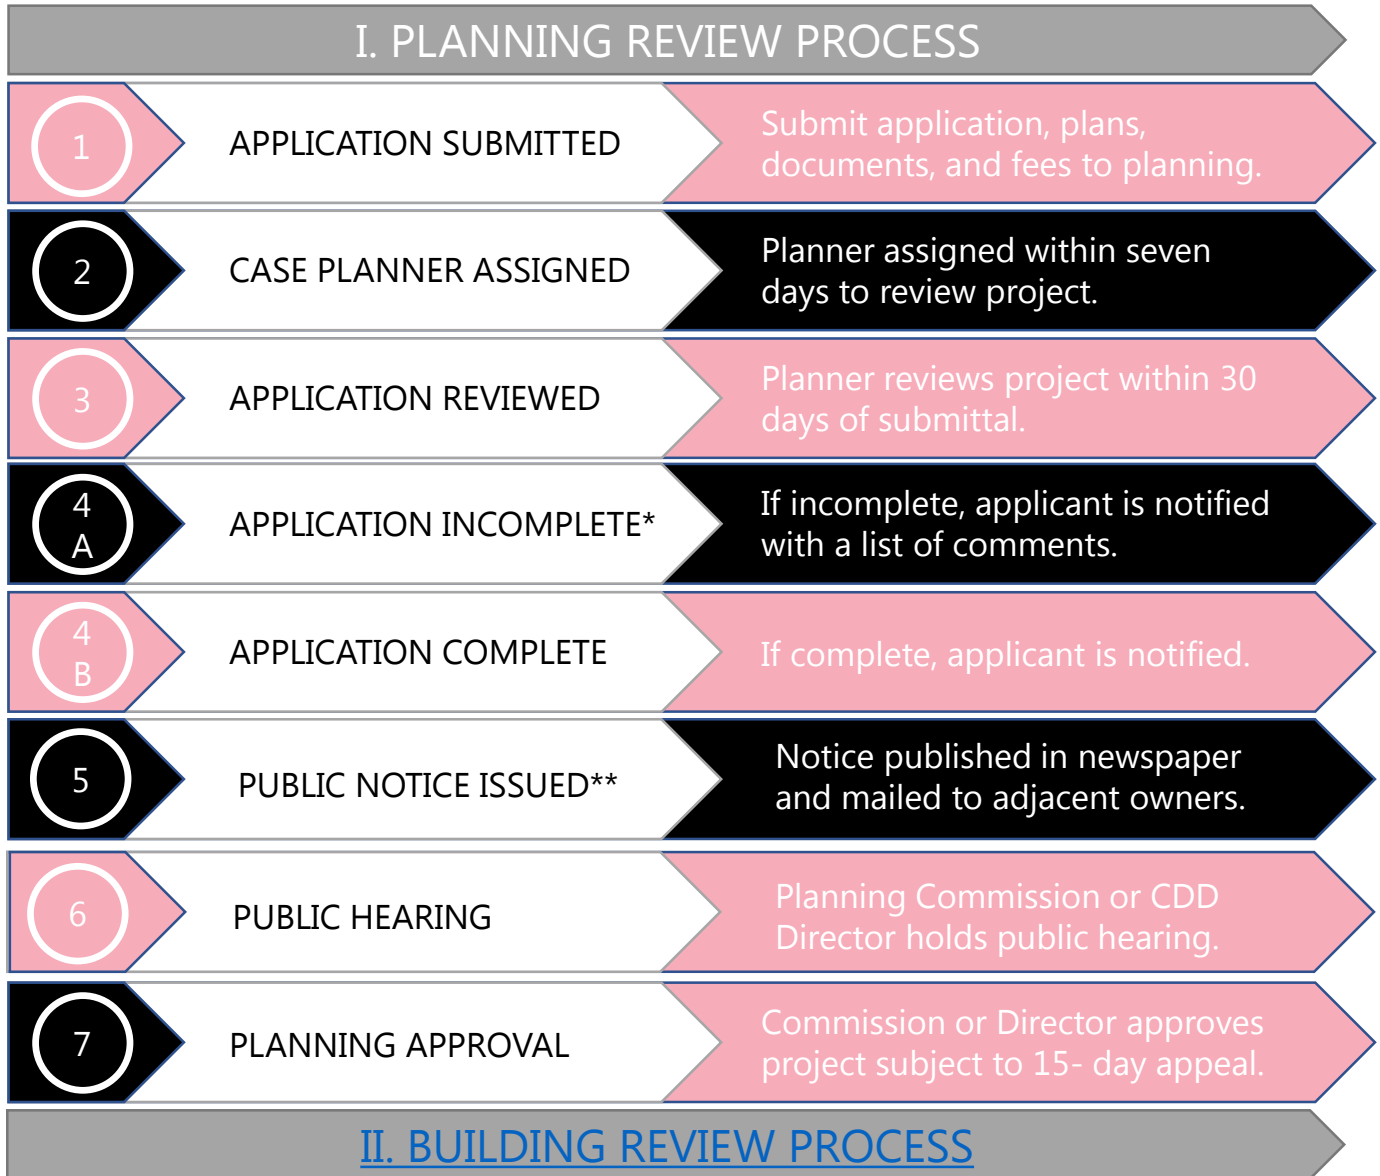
I. PLANNING REVIEW PROCESS

1 APPLICATION SUBMITTED Submit application, plans, documents, and fees to planning.

2 CASE PLANNER ASSIGNED Planner assigned within seven days to review project.

3 APPLICATION REVIEWED Planner reviews project within 30 days of submittal.

4 A APPLICATION INCOMPLETE* If incomplete, applicant is notified with a list of comments.

4 B APPLICATION COMPLETE If complete, applicant is notified.

5 PUBLIC NOTICE ISSUED** Notice published in newspaper and mailed to adjacent owners.

6 PUBLIC HEARING Planning Commission or CDD Director holds public hearing.

7 PLANNING APPROVAL Commission or Director approves project subject to 15- day appeal.

II. BUILDING REVIEW PROCESS